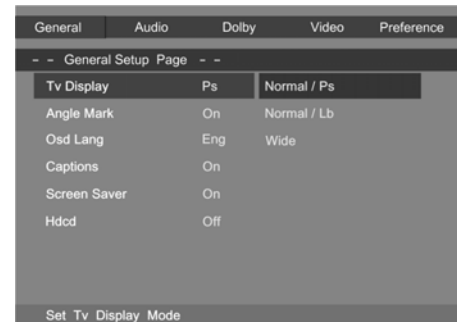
General Audio Dolby Video Preference

- - General Setup Page - -

| | | |
|---|---|---|
| Tv Display | Ps | Normal / Ps |
| Angle Mark | On | Normal / Lb |
| Osd Lang | Eng | Wide |
| Captions | On | |
| Screen Saver | On | |
| Hdcd | Off | |

Set Tv Display Mode